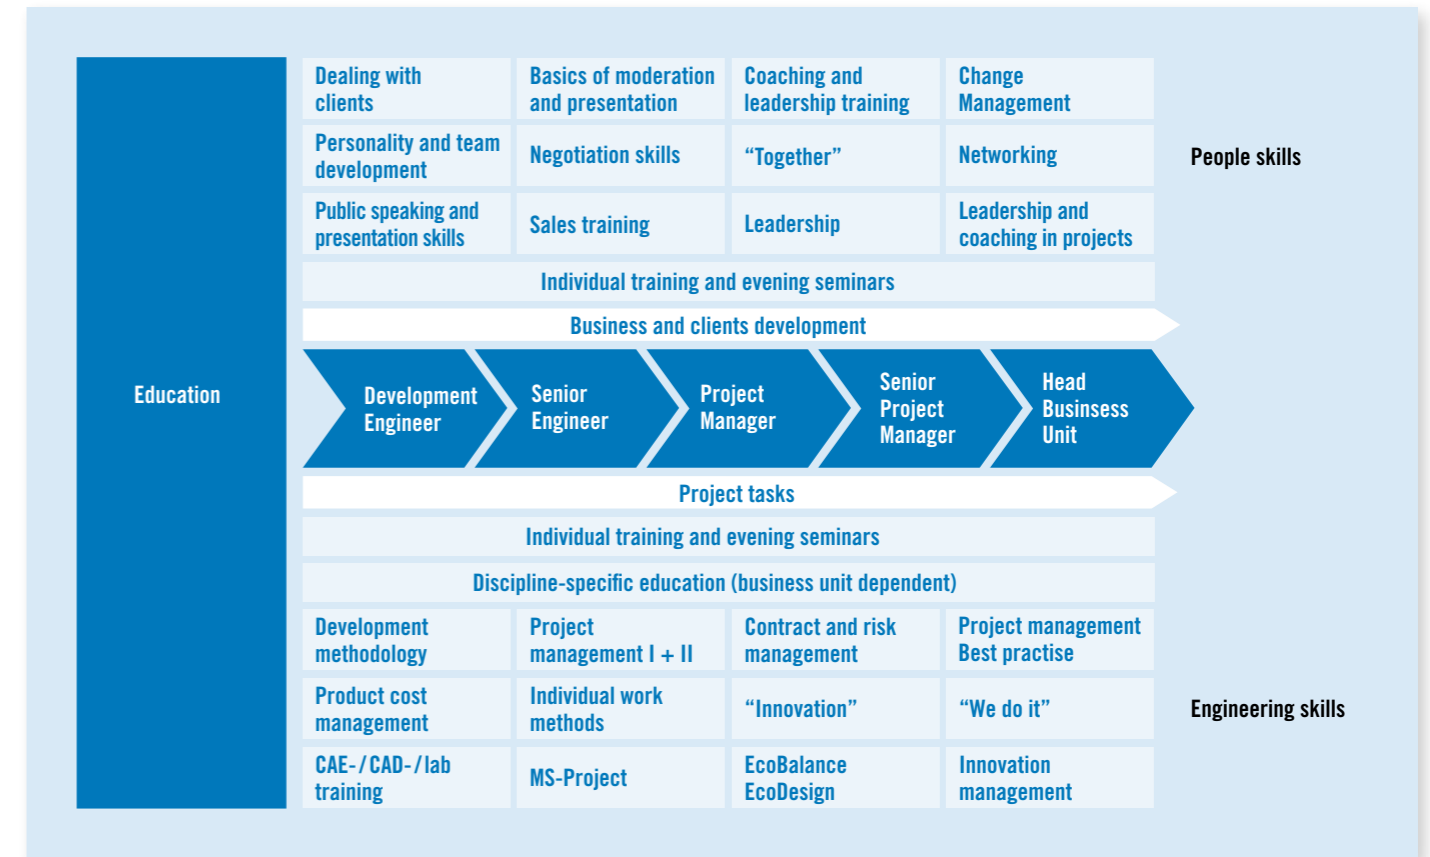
Education

| Dealing with clients | Basics of moderation and presentation | Coaching and leadership training | Change Management |
|---|---|---|---|
| Personality and team development | Negotiation skills | “Together” | Networking |
| Public speaking and presentation skills | Sales training | Leadership | Leadership and coaching in projects |

People skills

Individual training and evening seminars

Business and clients development

Development Engineer

Senior Engineer

Project Manager

Senior Project Manager

Head Businsess Unit

Project tasks

Individual training and evening seminars

Discipline-specific education (business unit dependent)

| Development methodology | Project management I + II | Contract and risk management | Project management Best practise |
|---|---|---|---|
| Product cost management | Individual work methods | “Innovation” | “We do it” |
| CAE-/CAD-/lab training | MS-Project | EcoBalance EcoDesign | Innovation management |

Engineering skills